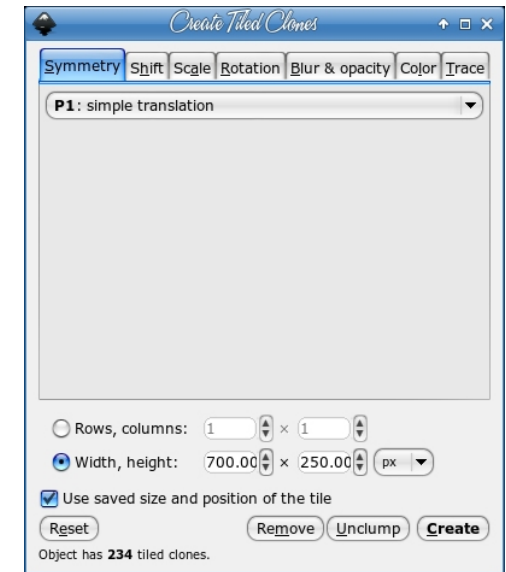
Create Tiled Clones

Symmetry | Shift | Scale | Rotation | Blur & opacity | Color | Trace

P1: simple translation

Rows, columns: 1 × 1

Width, height: 700.00 × 250.00 px

Use saved size and position of the tile

Reset

Remove

Unclump

Create

Object has 234 tiled clones.